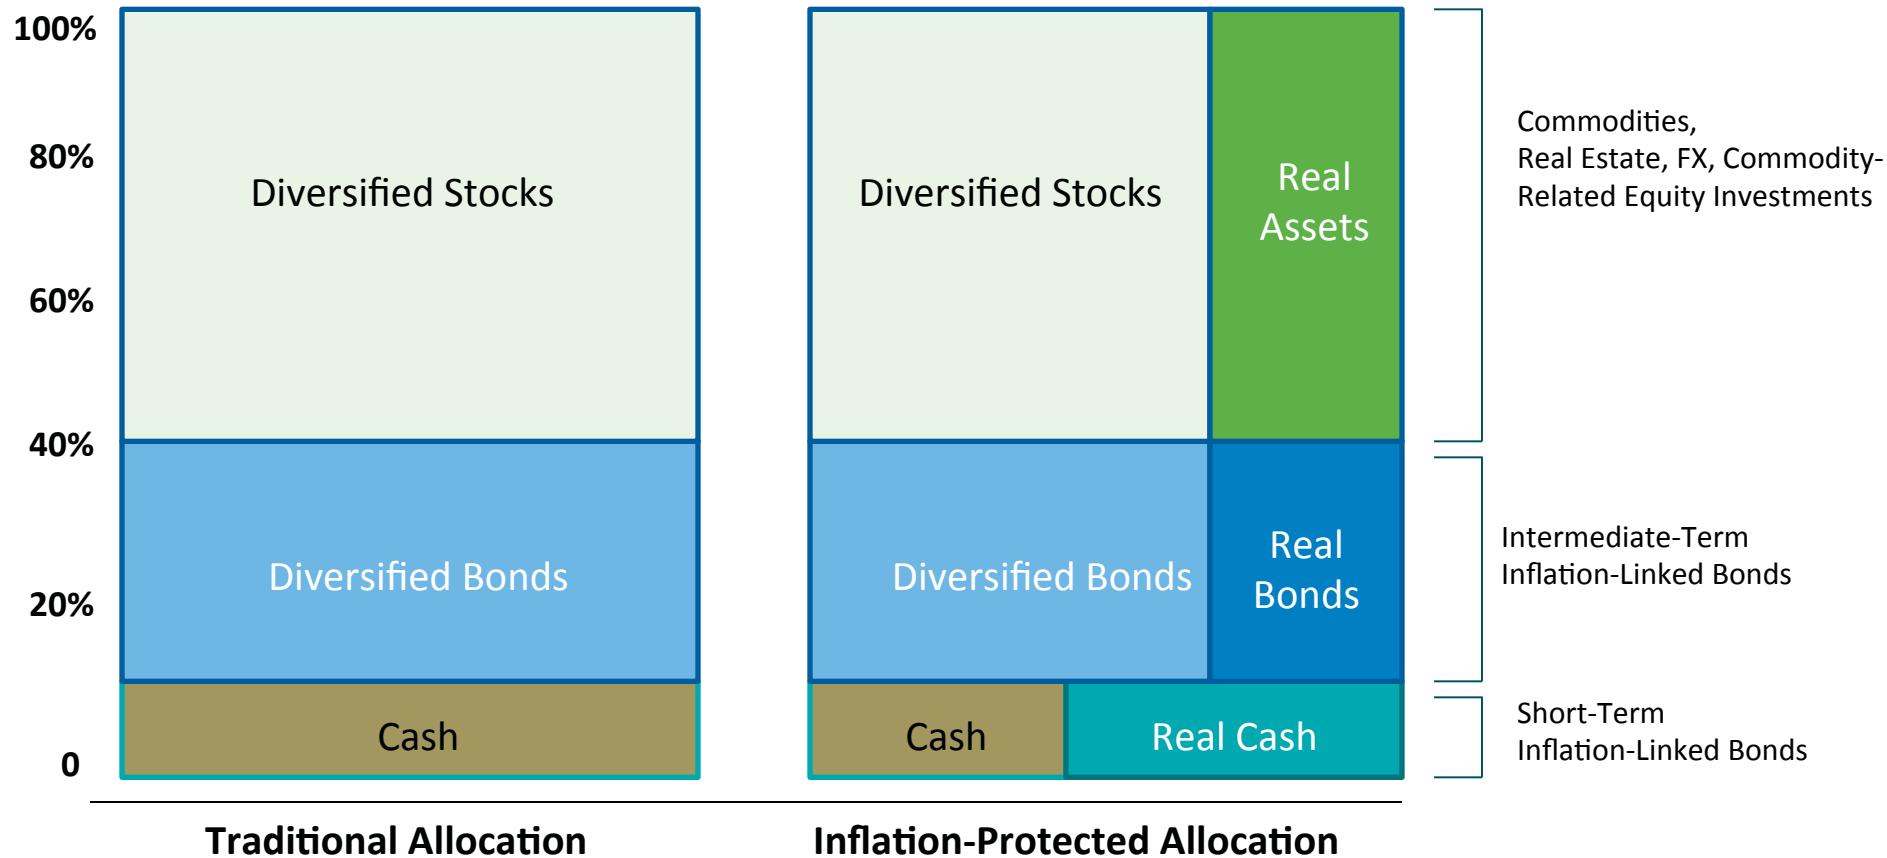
100%
80%
60%
40%
20%
0

Diversified Stocks
Diversified Bonds
Cash

Diversified Stocks
Real Assets
Diversified Bonds
Real Bonds
Cash
Real Cash

Commodities, Real Estate, FX, Commodity-Related Equity Investments

Intermediate-Term Inflation-Linked Bonds

Short-Term Inflation-Linked Bonds

Traditional Allocation
Inflation-Protected Allocation